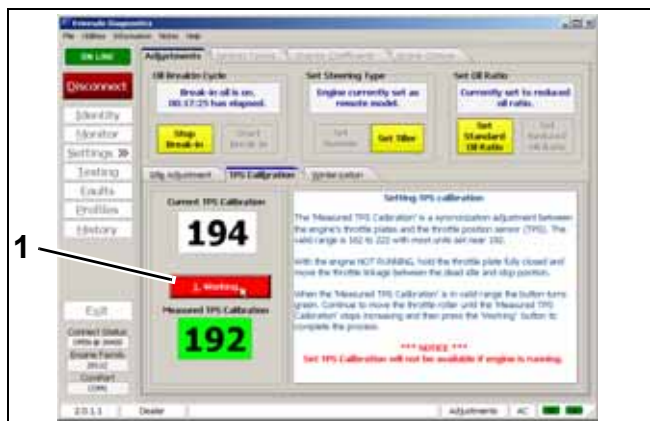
Evinrude Diagnostics
File Utilities Information Notes Help

ON LINE
Disconnect
Identify
Monitor
Settings »
Testing
Faults
Profiles
History

Exit
Connect Status
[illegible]
Engine Family
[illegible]
Comm Port
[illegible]

Adjustments | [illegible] | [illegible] | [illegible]

Oil Break-in Cycle
Break-in oil is on. 00:17:25 has elapsed.
Stop Break-in
Start Break-in

Set Steering Type
Engine currently set as remote model.
Set Remote
Set Tiller

Set Oil Ratio
Currently set to reduced oil ratio.
Set Standard Oil Ratio
Set Reduced Oil Ratio

Idle Adjustment | TPS Calibration | Winterization

Current TPS Calibration
194
1. Working
Measured TPS Calibration
192

Setting TPS calibration

The 'Measured TPS Calibration' is a synchronization adjustment between the engine's throttle plate and the throttle position sensor (TPS). The valid range is 182 to 222 with most units set near 192.

With the engine NOT RUNNING, hold the throttle plate fully closed and move the throttle linkage between the dead idle and stop position.

When the 'Measured TPS Calibration' is in valid range the button turns green. Continue to move the throttle roller until the 'Measured TPS Calibration' stops increasing and then press the 'Working' button to complete the process.

*** NOTICE ***
Set TPS Calibration will not be available if engine is running.

1

2.0.1.1 | Dealer | Adjustments | AC